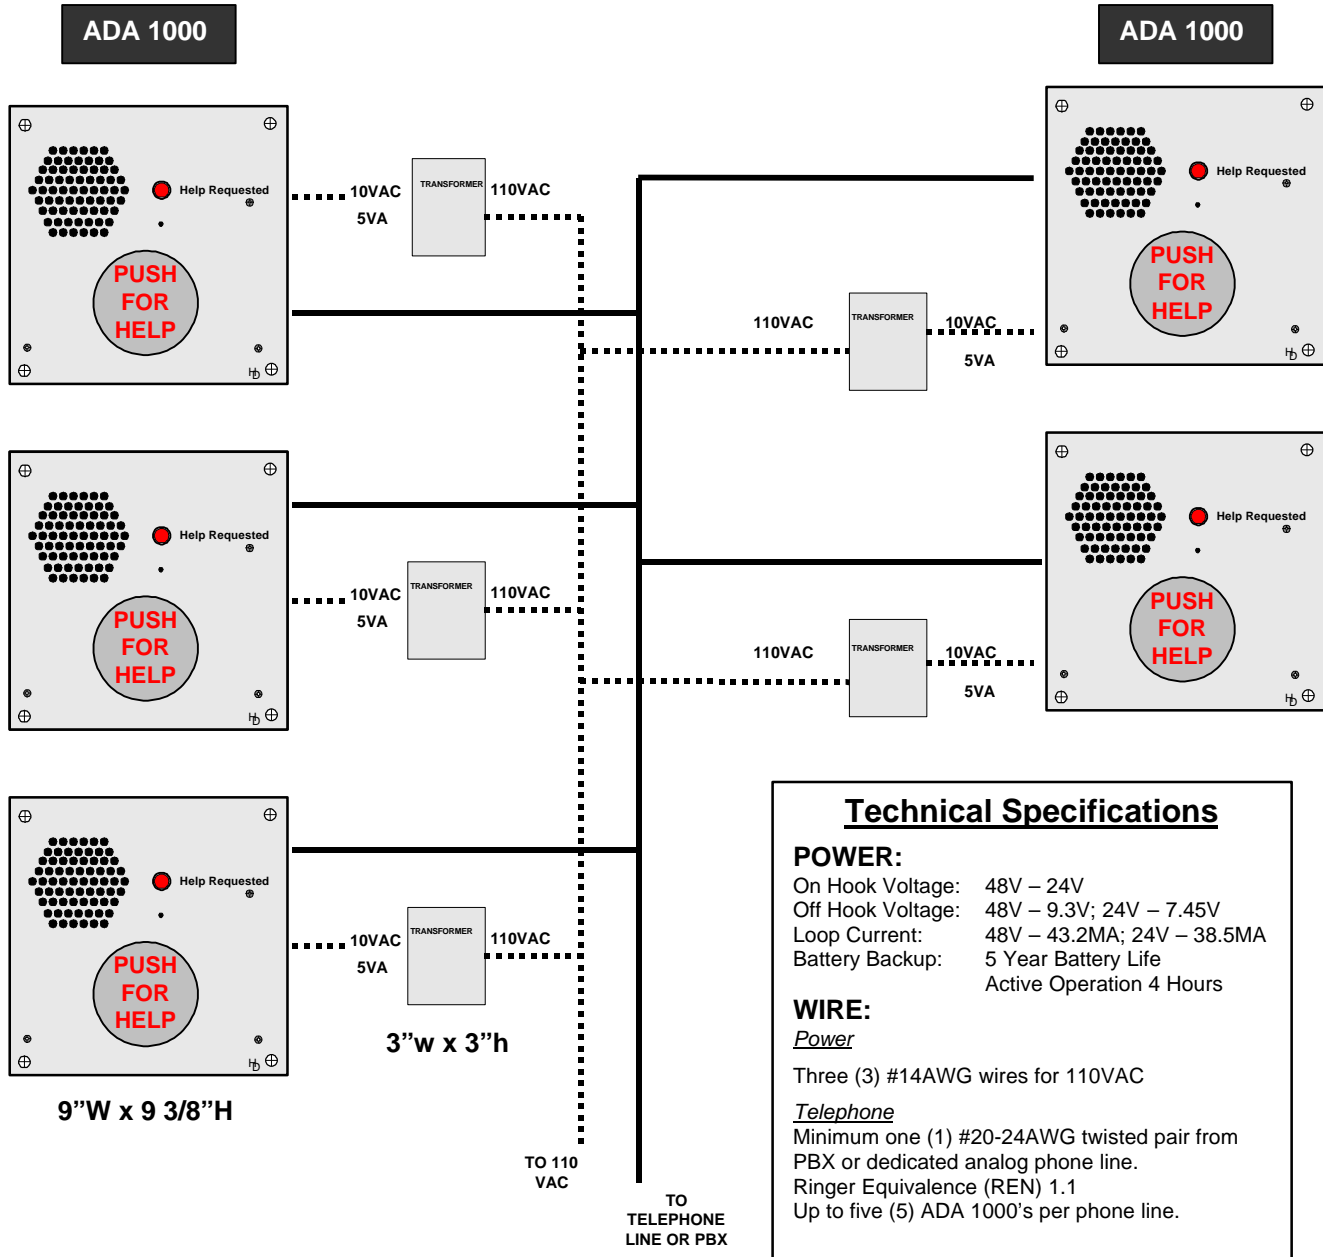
ADA 1000

ADA 1000

Help Requested

PUSH FOR HELP

10VAC
5VA

TRANSFORMER

110VAC

Help Requested

PUSH FOR HELP

110VAC

TRANSFORMER

10VAC
5VA

Help Requested

PUSH FOR HELP

10VAC
5VA

TRANSFORMER

110VAC

Help Requested

PUSH FOR HELP

110VAC

TRANSFORMER

10VAC
5VA

Help Requested

PUSH FOR HELP

10VAC
5VA

TRANSFORMER

110VAC

3"w x 3"h

9"W x 9 3/8"H

TO 110 VAC

TO TELEPHONE LINE OR PBX

Technical Specifications

POWER:

| | |
|---|---|
| On Hook Voltage: | 48V – 24V |
| Off Hook Voltage: | 48V – 9.3V; 24V – 7.45V |
| Loop Current: | 48V – 43.2MA; 24V – 38.5MA |
| Battery Backup: | 5 Year Battery Life |
| | Active Operation 4 Hours |

WIRE:

Power

Three (3) #14AWG wires for 110VAC

Telephone
Minimum one (1) #20-24AWG twisted pair from PBX or dedicated analog phone line.
Ringer Equivalence (REN) 1.1
Up to five (5) ADA 1000's per phone line.